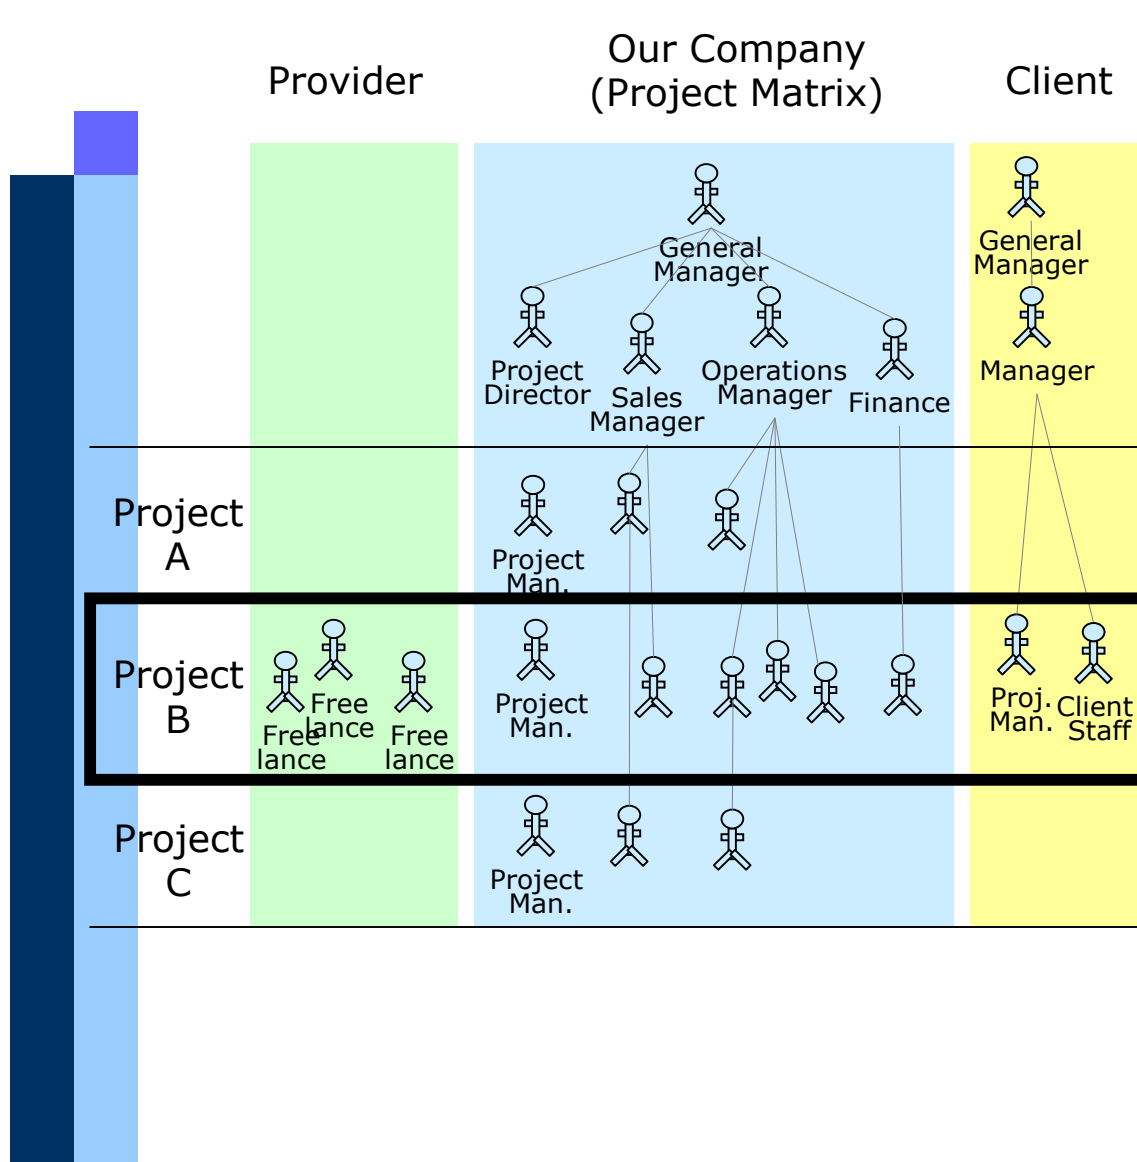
Provider

Our Company
(Project Matrix)

Client

General Manager

Project Director

Sales Manager

Operations Manager

Finance

General Manager

Manager

Project A

Project Man.

Project B

Free lance

Free lance

Free lance

Project Man.

Proj. Man.

Client Staff

Project C

Project Man.